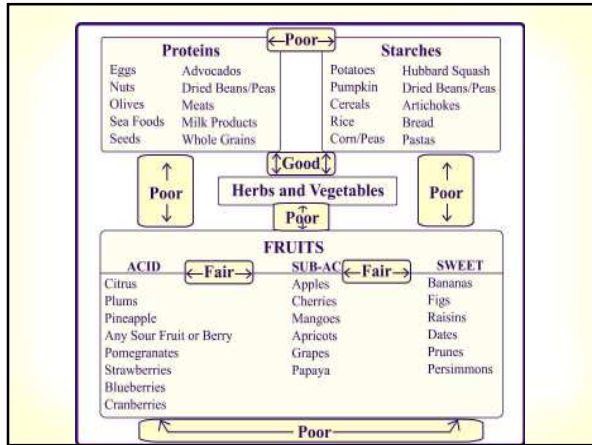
Proteins
Eggs
Nuts
Olives
Sea Foods
Seeds

Advocados
Dried Beans/Peas
Meats
Milk Products
Whole Grains

←Poor→

Starches
Potatoes
Pumpkin
Cereals
Rice
Corn/Peas

Hubbard Squash
Dried Beans/Peas
Artichokes
Bread
Pastas

↑ Poor ↓

↕Good↕

Herbs and Vegetables

↑ Poor ↓

Poor

FRUITS

ACID
Citrus
Plums
Pineapple
Any Sour Fruit or Berry
Pomegranates
Strawberries
Blueberries
Cranberries

←Fair→

SUB-AC
Apples
Cherries
Mangoes
Apricots
Grapes
Papaya

←Fair→

SWEET
Bananas
Figs
Raisins
Dates
Prunes
Persimmons

Poor